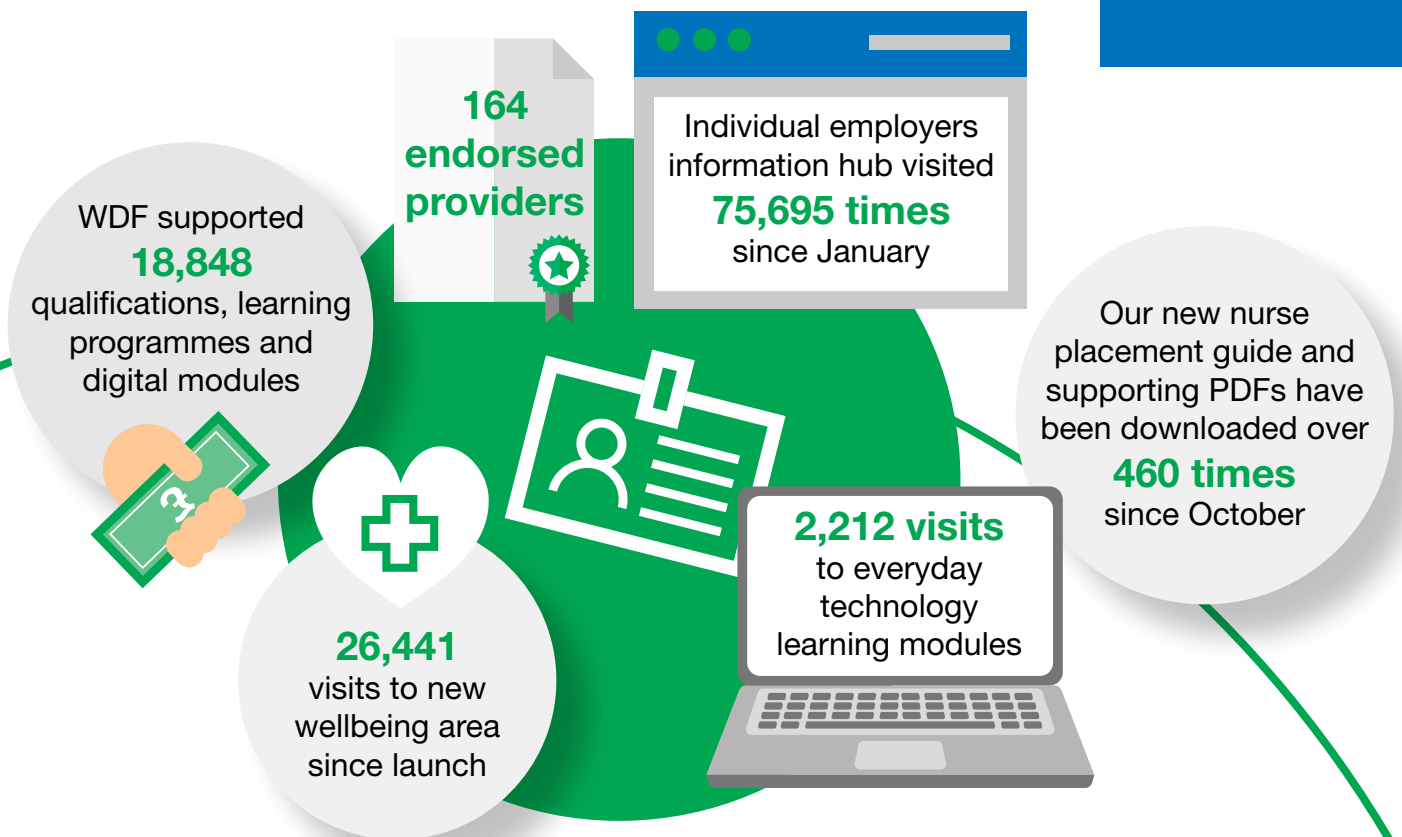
164 endorsed providers

Individual employers information hub visited 75,695 times since January

WDF supported 18,848 qualifications, learning programmes and digital modules

Our new nurse placement guide and supporting PDFs have been downloaded over 460 times since October

2,212 visits to everyday technology learning modules

26,441 visits to new wellbeing area since launch